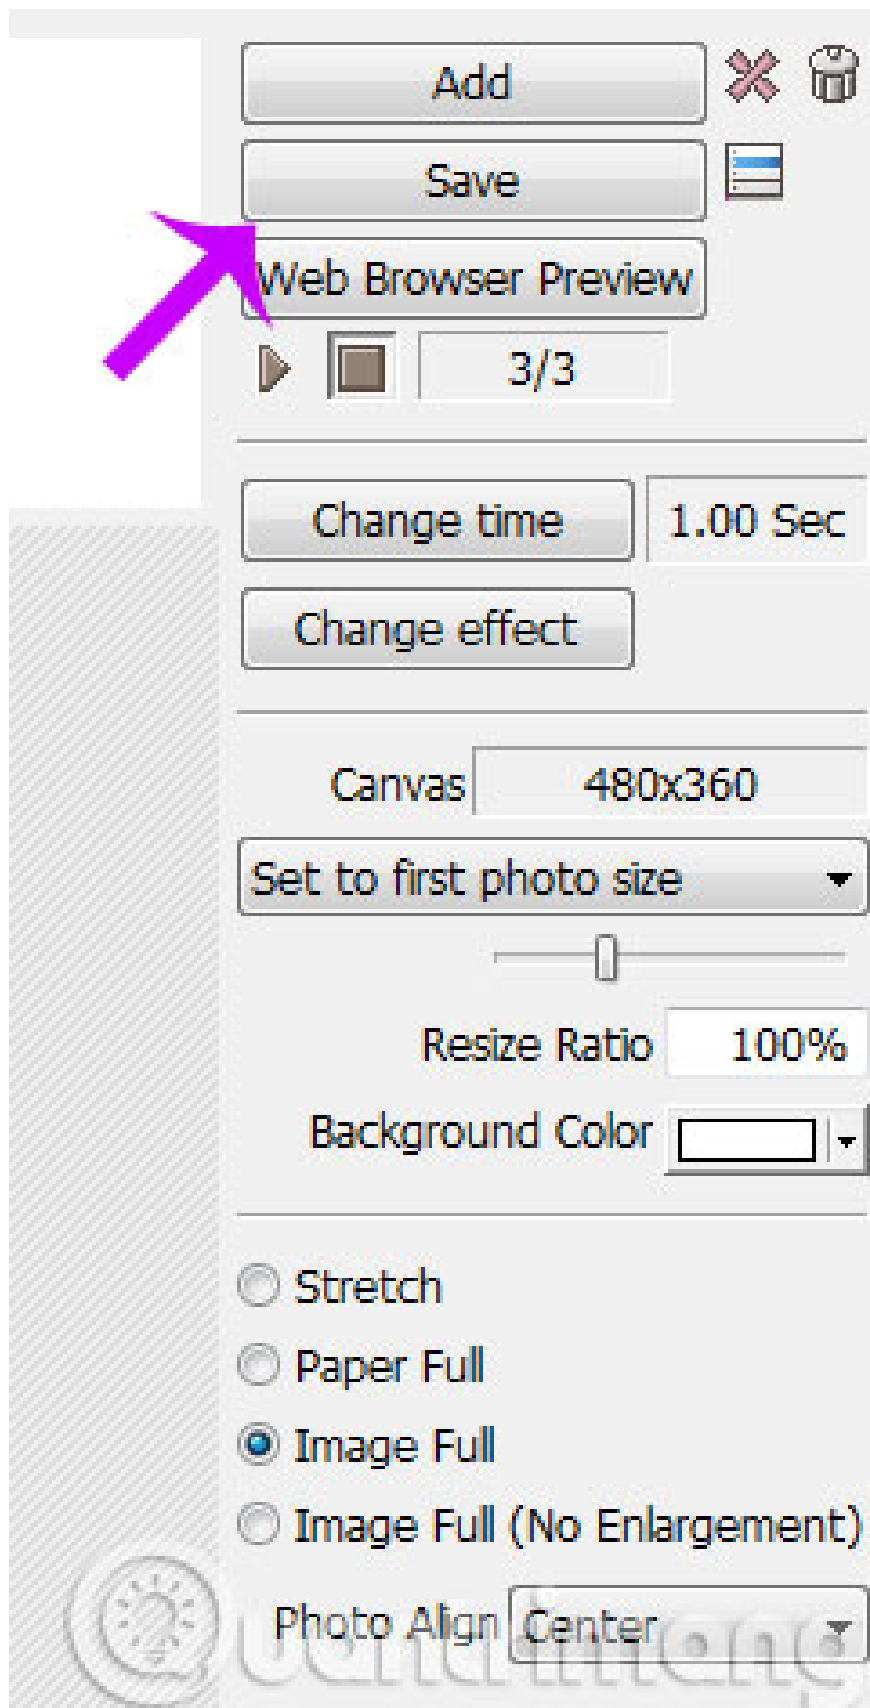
Add

Save

Web Browser Preview

3/3

Change time

1.00 Sec

Change effect

Canvas 480x360

Set to first photo size

Resize Ratio 100%

Background Color

Stretch

Paper Full

Image Full

Image Full (No Enlargement)

Photo Align Center

Quantrimang